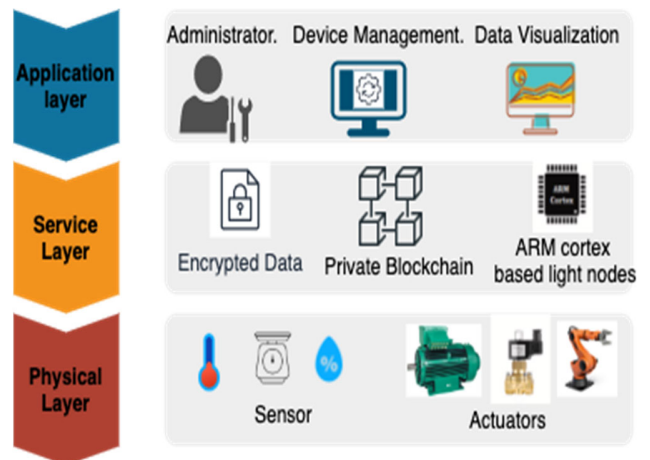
Application layer

Administrator. Device Management. Data Visualization

Service Layer

Encrypted Data

Private Blockchain

ARM Cortex

ARM cortex based light nodes

Physical Layer

%

Sensor

Actuators